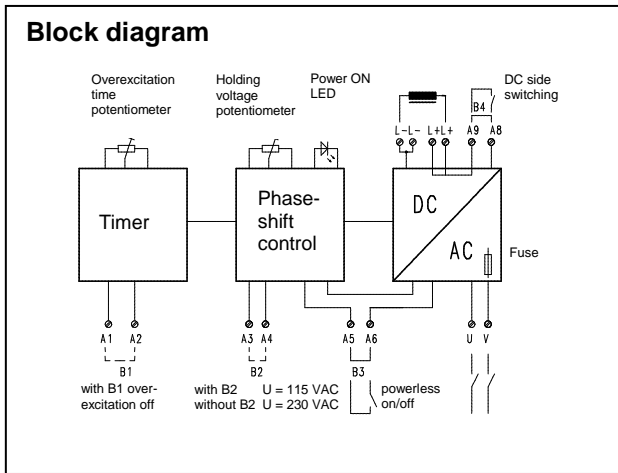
Block diagram

Overexcitation time potentiometer

Holding voltage potentiometer

Power ON LED

DC side switching

B4

L- L- L+ L+ A9 A8

Timer

Phase-shift control

DC

AC

Fuse

A1 A2

B1

with B1 overexcitation off

A3 A4

B2

with B2 U = 115 VAC
without B2 U = 230 VAC

A5 A6

B3

powerless on/off

U V